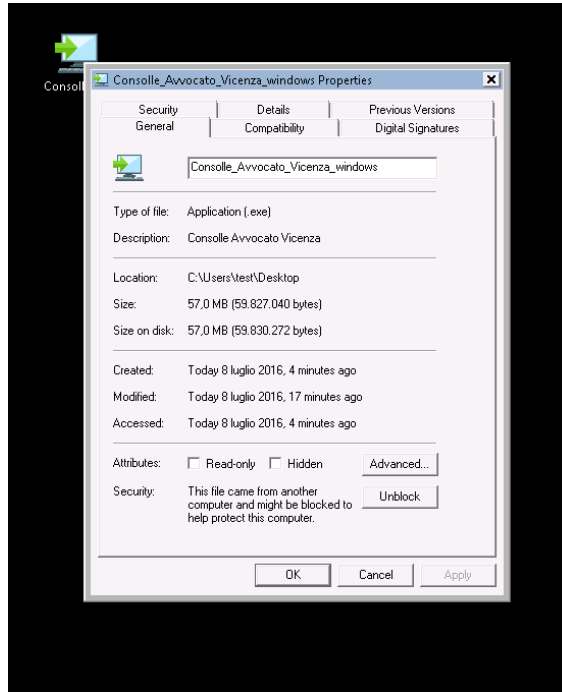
Consoll

Consolle_Avvocato_Vicenza_windows Properties

Security | Details | Previous Versions
General | Compatibility | Digital Signatures

Consolle_Avvocato_Vicenza_windows

Type of file: Application (.exe)

Description: Consolle Avvocato Vicenza

Location: C:\Users\test\Desktop

Size: 57,0 MB (59.827.040 bytes)

Size on disk: 57,0 MB (59.830.272 bytes)

Created: Today 8 luglio 2016, 4 minutes ago

Modified: Today 8 luglio 2016, 17 minutes ago

Accessed: Today 8 luglio 2016, 4 minutes ago

Attributes: Read-only Hidden Advanced...

Security: This file came from another computer and might be blocked to help protect this computer. Unblock

OK Cancel Apply